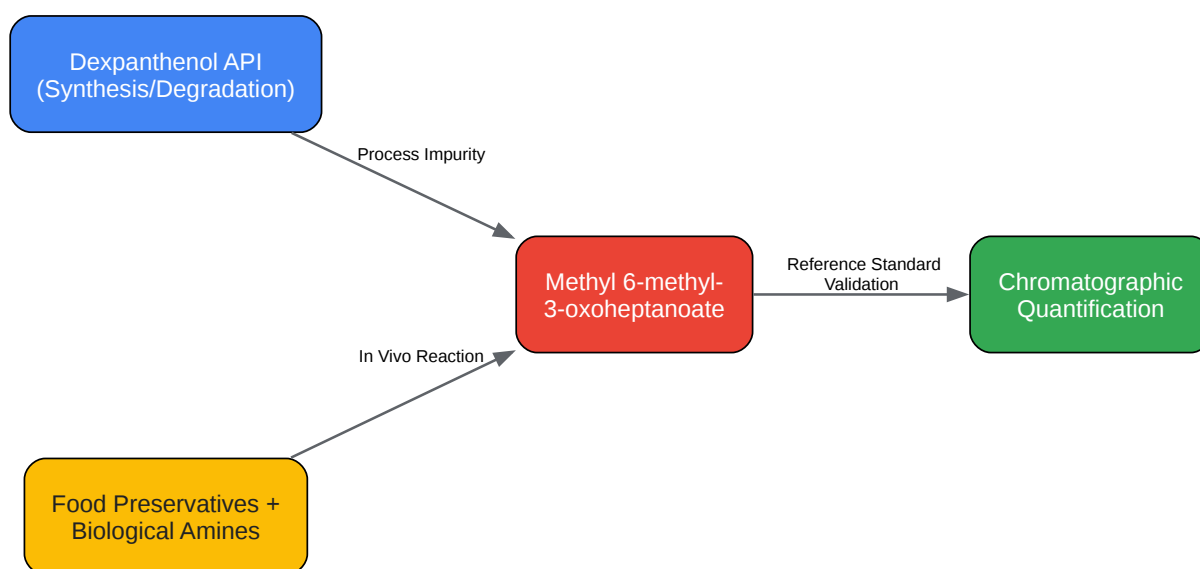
Dexpanthenol API
(Synthesis/Degradation)

Process Impurity

Methyl 6-methyl-3-oxoheptanoate

Reference Standard Validation

Chromatographic Quantification

In Vivo Reaction

Food Preservatives + Biological Amines